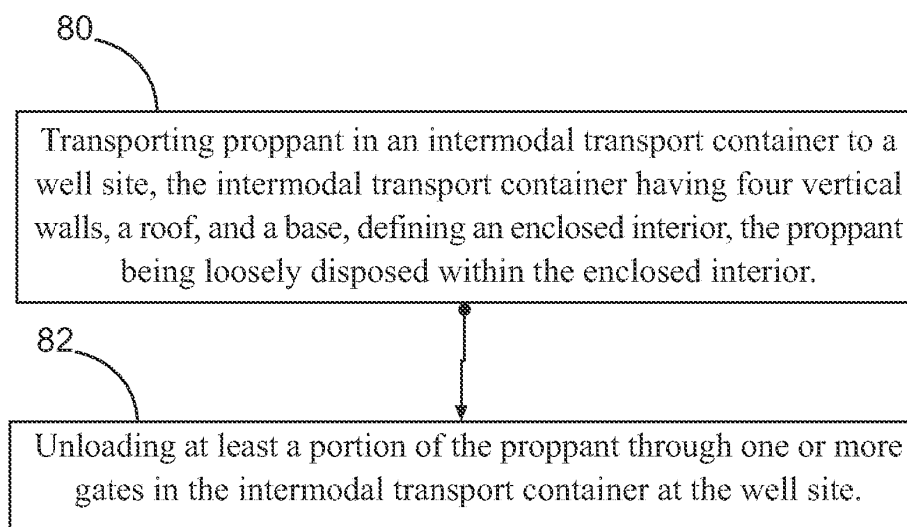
80

Transporting proppant in an intermodal transport container to a well site, the intermodal transport container having four vertical walls, a roof, and a base, defining an enclosed interior, the proppant being loosely disposed within the enclosed interior.

82

Unloading at least a portion of the proppant through one or more gates in the intermodal transport container at the well site.